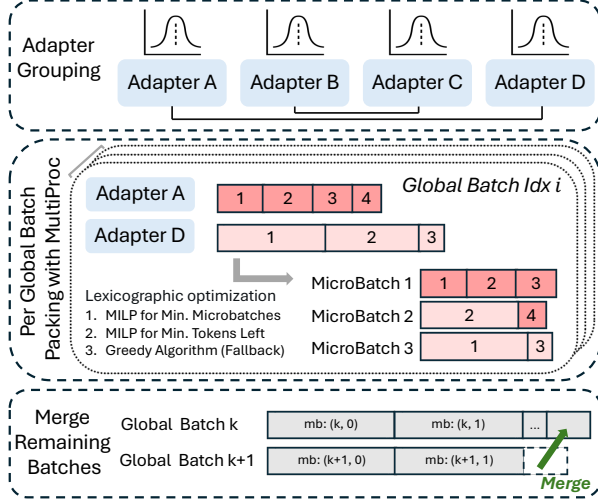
Adapter Grouping

Adapter A
Adapter B
Adapter C
Adapter D

Per Global Batch Packing with MultiProc

Global Batch Idx $i$

Adapter A
1 2 3 4

Adapter D
1 2 3

Lexicographic optimization
1. MILP for Min. Microbatches
2. MILP for Min. Tokens Left
3. Greedy Algorithm (Fallback)

MicroBatch 1
1 2 3

MicroBatch 2
2 4

MicroBatch 3
1 3

Merge Remaining Batches

Global Batch k
mb: (k, 0)
mb: (k, 1)
...

Global Batch k+1
mb: (k+1, 0)
mb: (k+1, 1)

Merge